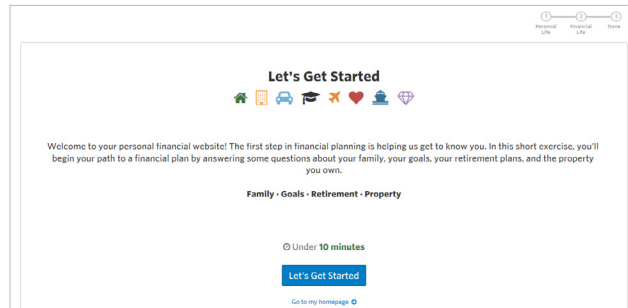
1 Personal Life
2 Financial Life
3 Done

Let's Get Started

Welcome to your personal financial website! The first step in financial planning is helping us get to know you. In this short exercise, you'll begin your path to a financial plan by answering some questions about your family, your goals, your retirement plans, and the property you own.

Family · Goals · Retirement · Property

Under 10 minutes

Let's Get Started

Go to my homepage